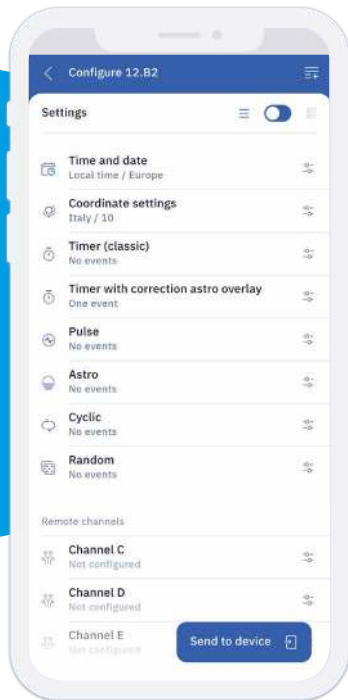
Configure 12.B2

Settings

Time and date
Local time / Europe

Coordinate settings
Italy / 10

Timer (classic)
No events

Timer with correction astro overlay
One event

Pulse
No events

Astro
No events

Cyclic
No events

Random
No events

Remote channels

Channel C
Not configured

Channel D
Not configured

Channel E
Not configured

Send to device